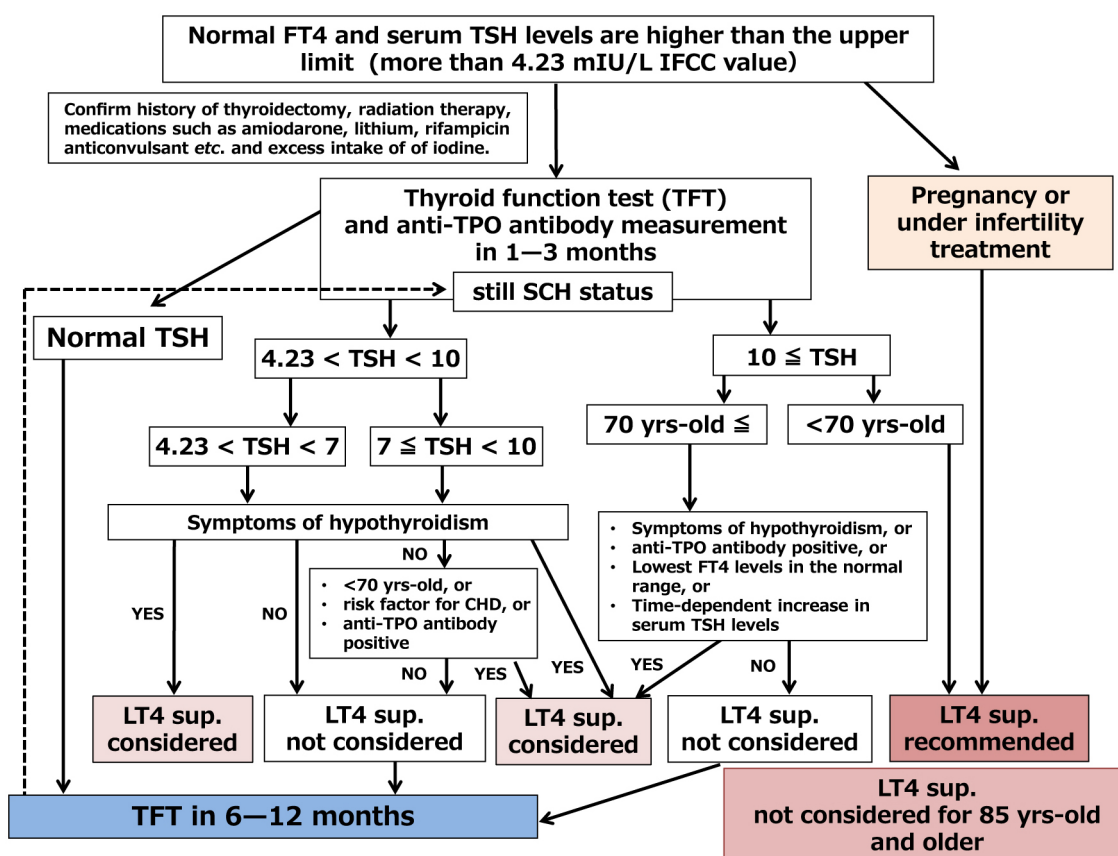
Normal FT4 and serum TSH levels are higher than the upper limit (more than 4.23 mIU/L IFCC value)

Confirm history of thyroidectomy, radiation therapy, medications such as amiodarone, lithium, rifampicin anticonvulsant *etc.* and excess intake of of iodine.

Thyroid function test (TFT) and anti-TPO antibody measurement in 1—3 months

Pregnancy or under infertility treatment

still SCH status

Normal TSH

4.23 < TSH < 10

10 ≦ TSH

4.23 < TSH < 7

7 ≦ TSH < 10

70 yrs-old ≦

<70 yrs-old

Symptoms of hypothyroidism

• Symptoms of hypothyroidism, or
• anti-TPO antibody positive, or
• Lowest FT4 levels in the normal range, or
• Time-dependent increase in serum TSH levels

NO

• <70 yrs-old, or
• risk factor for CHD, or
• anti-TPO antibody positive

YES

NO

NO

YES

YES

YES

NO

LT4 sup. considered

LT4 sup. not considered

LT4 sup. considered

LT4 sup. not considered

LT4 sup. recommended

TFT in 6—12 months

LT4 sup. not considered for 85 yrs-old and older